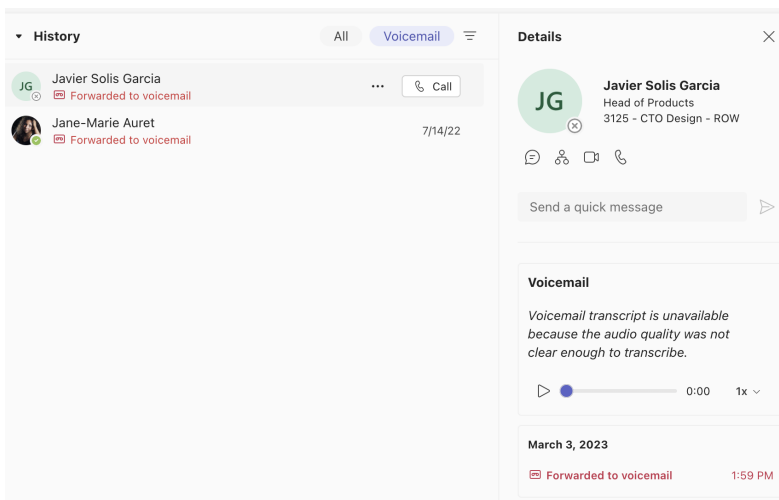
History

All Voicemail

JG Javier Solis Garcia
Forwarded to voicemail

Call

Jane-Marie Auret
Forwarded to voicemail
7/14/22

Details

JG

Javier Solis Garcia
Head of Products
3125 - CTO Design - ROW

Send a quick message

Voicemail

Voicemail transcript is unavailable because the audio quality was not clear enough to transcribe.

0:00 1x

March 3, 2023

Forwarded to voicemail 1:59 PM